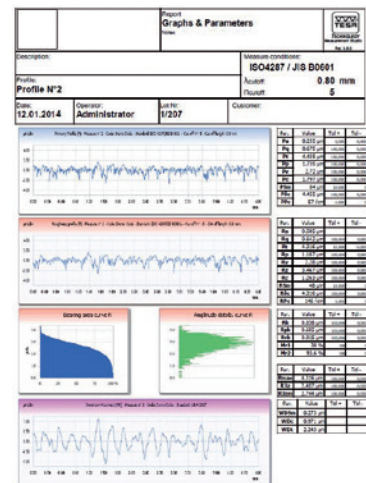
Report
Graphs & Parameters

TESA

Description:

Measure conditions:
ISO4287 / JIS B0601

Profile:
Profile N°2

λc
0.80 mm

N
5

Date:
12.01.2014

Operator:
Administrator

Lot Nr:
1/207

Customer:

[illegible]

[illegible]

Bearing area curve

Amplitude distrib. curve

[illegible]

| Pa. | Value | Tol + | Tol - |
|---|---|---|---|
| Pa | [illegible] | | |
| Pq | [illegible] | | |
| Pt | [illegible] | | |
| Pp | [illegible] | | |
| Pv | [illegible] | | |
| Pz | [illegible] | | |
| Pc | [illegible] | | |
| Psm | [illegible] | | |
| Psk | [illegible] | | |
| Pku | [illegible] | | |

| Pa. | Value | Tol + | Tol - |
|---|---|---|---|
| Ra | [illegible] | | |
| Rq | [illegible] | | |
| Rt | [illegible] | | |
| Rp | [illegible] | | |
| Rv | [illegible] | | |
| Rz | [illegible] | | |
| Rc | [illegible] | | |
| Rsm | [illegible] | | |
| Rsk | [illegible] | | |
| Rku | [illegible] | | |

| Pa. | Value | Tol + | Tol - |
|---|---|---|---|
| Rk | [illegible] | | |
| Rpk | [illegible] | | |
| Rvk | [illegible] | | |
| Mr1 | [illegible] | | |
| Mr2 | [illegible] | | |

| Pa. | Value | Tol + | Tol - |
|---|---|---|---|
| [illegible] | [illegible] | | |
| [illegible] | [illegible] | | |
| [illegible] | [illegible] | | |

| Pa. | Value | Tol + | Tol - |
|---|---|---|---|
| Wt | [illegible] | | |
| Wc | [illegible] | | |
| Wa | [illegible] | | |